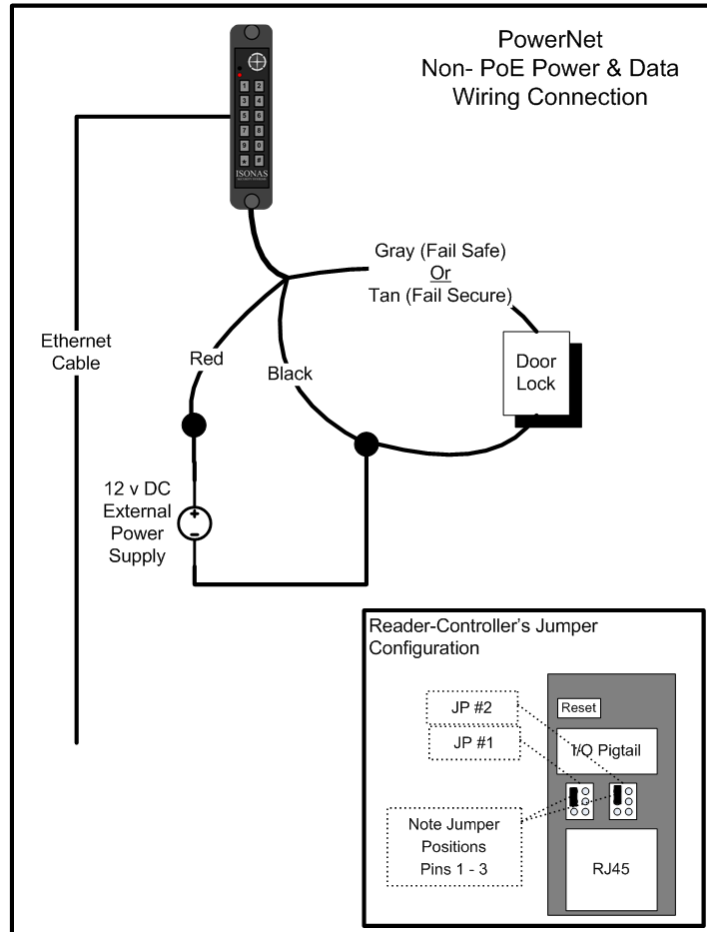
PowerNet
Non- PoE Power & Data
Wiring Connection

1 2
3 4
5 6
7 8
9 0
* #

ISONAS

Ethernet
Cable

Gray (Fail Safe)
Or
Tan (Fail Secure)

Red

Black

Door
Lock

12 v DC
External
Power
Supply

+
-

Reader-Controller's Jumper
Configuration

JP #2

JP #1

Reset

I/O Pigtail

Note Jumper
Positions
Pins 1 - 3

RJ45